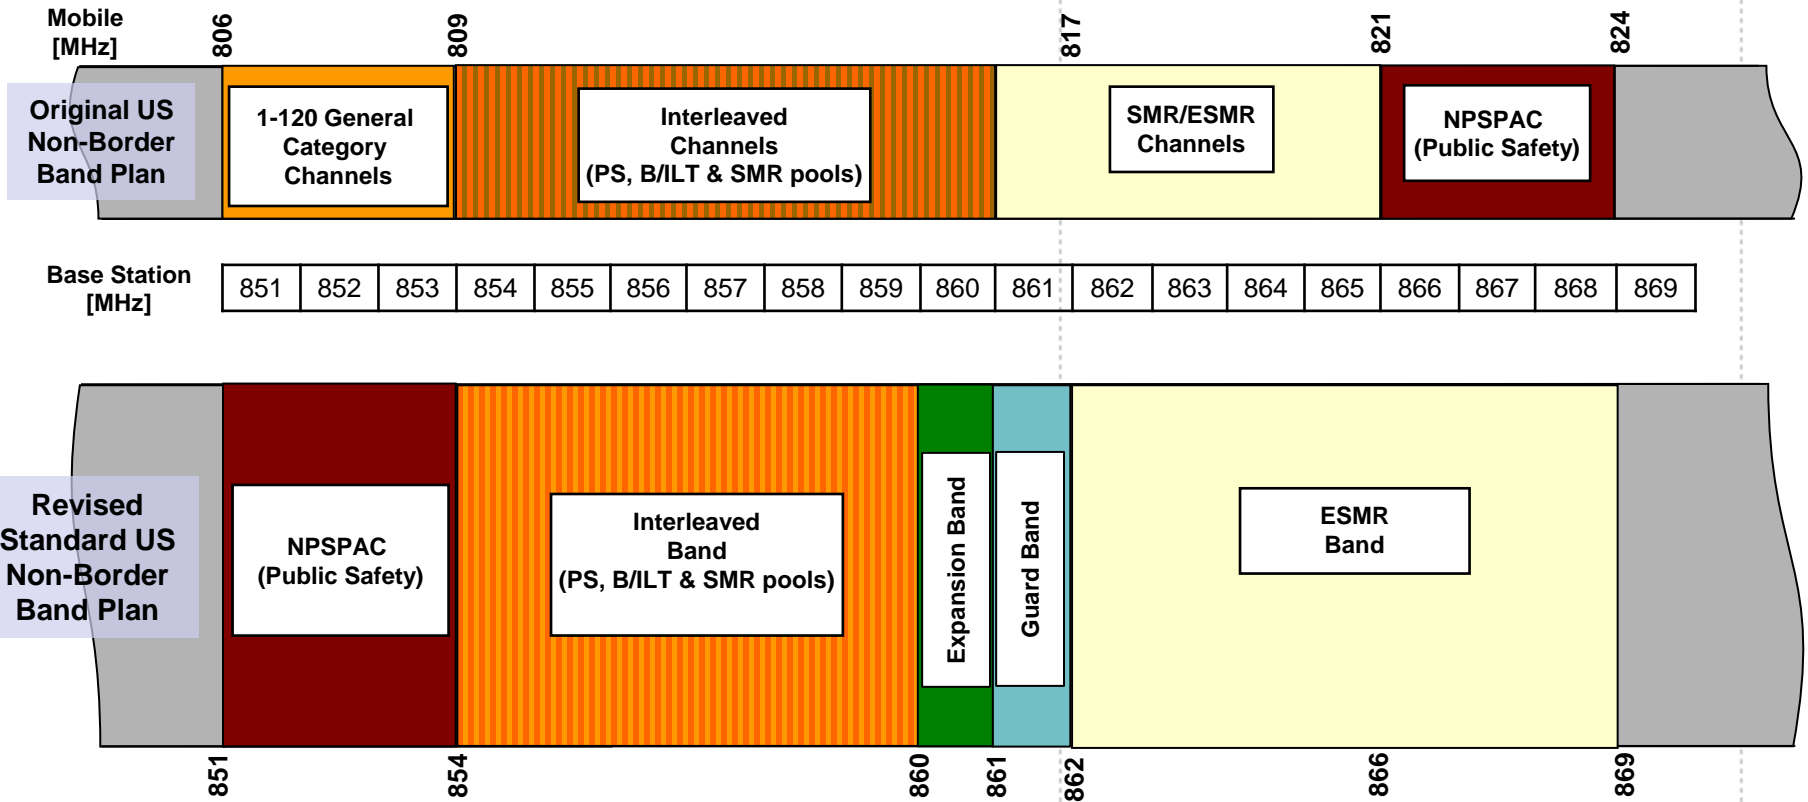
Mobile [MHz]

806

809

817

821

824

Original US Non-Border Band Plan

1-120 General Category Channels

Interleaved Channels (PS, B/ILT & SMR pools)

SMR/ESMR Channels

NPSPAC (Public Safety)

Base Station [MHz]

| 851 | 852 | 853 | 854 | 855 | 856 | 857 | 858 | 859 | 860 | 861 | 862 | 863 | 864 | 865 | 866 | 867 | 868 | 869 |
|---|---|---|---|---|---|---|---|---|---|---|---|---|---|---|---|---|---|---|

Revised Standard US Non-Border Band Plan

NPSPAC (Public Safety)

Interleaved Band (PS, B/ILT & SMR pools)

Expansion Band

Guard Band

ESMR Band

851

854

860

861

862

866

869